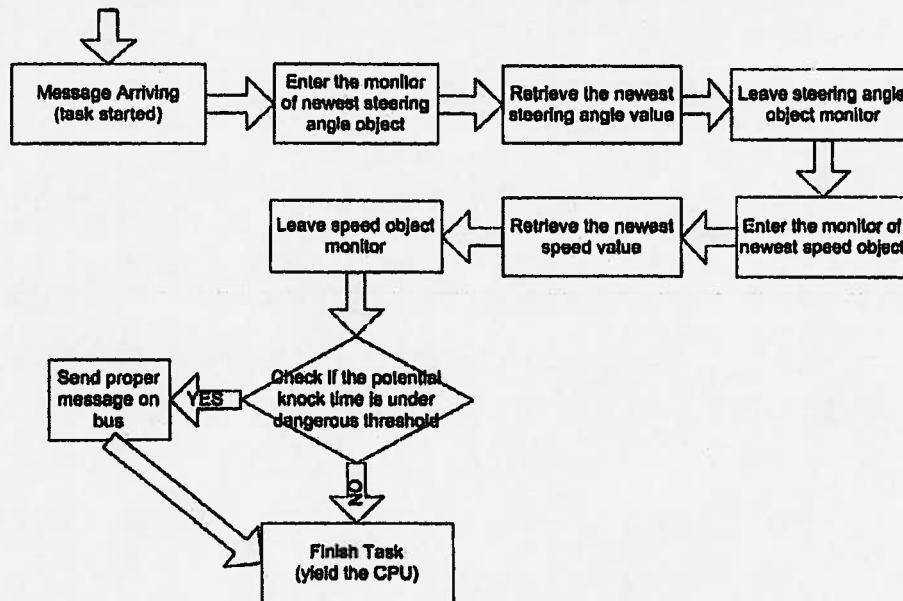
Message Arriving (task started)

Enter the monitor of newest steering angle object

Retrieve the newest steering angle value

Leave steering angle object monitor

Enter the monitor of newest speed object

Retrieve the newest speed value

Leave speed object monitor

Check if the potential knock time is under dangerous threshold

YES

Send proper message on bus

NO

Finish Task (yield the CPU)